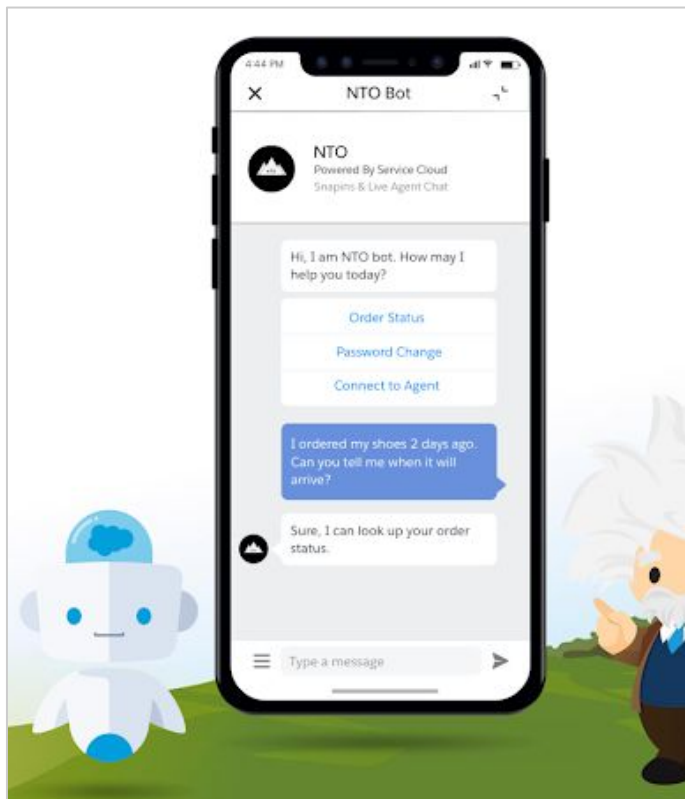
4:44 PM

NTO Bot

NTO
Powered By Service Cloud
Snapins & Live Agent Chat

Hi, I am NTO bot. How may I help you today?

Order Status

Password Change

Connect to Agent

I ordered my shoes 2 days ago. Can you tell me when it will arrive?

Sure, I can look up your order status.

Type a message